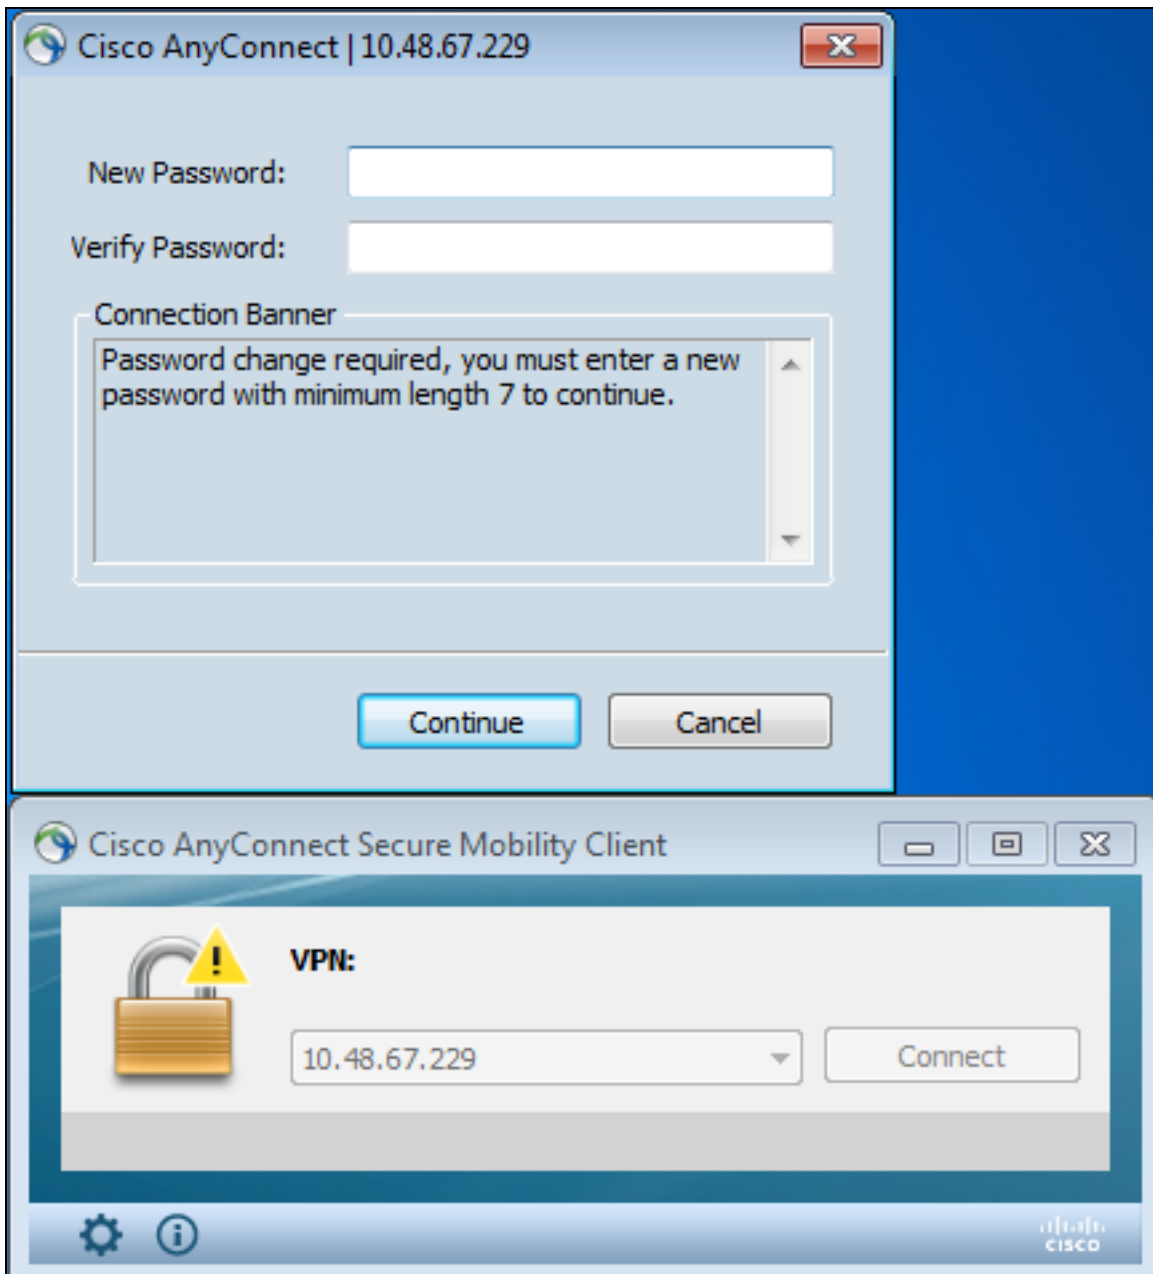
Cisco AnyConnect | 10.48.67.229

New Password:

Verify Password:

Connection Banner

Password change required, you must enter a new password with minimum length 7 to continue.

Continue

Cancel

Cisco AnyConnect Secure Mobility Client

VPN:

10.48.67.229

Connect

cisco